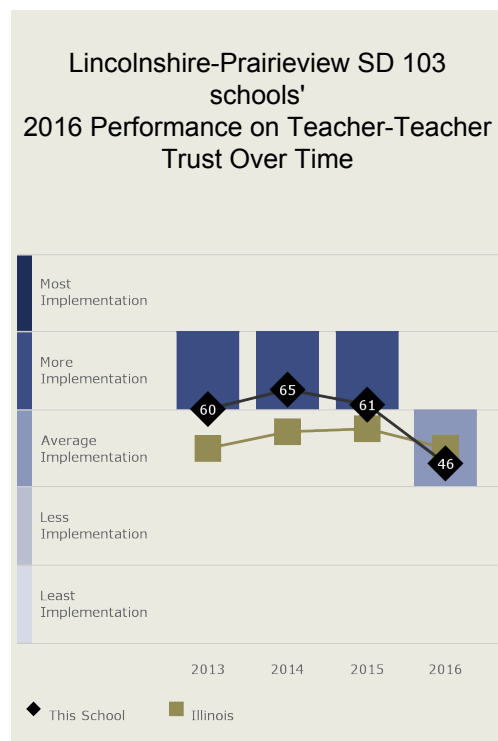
Lincolnshire-Prairieview SD 103 schools'
2016 Performance on Teacher-Teacher Trust Over Time

Most Implementation
More Implementation
Average Implementation
Less Implementation
Least Implementation

60
65
61
46

2013
2014
2015
2016

This School
Illinois